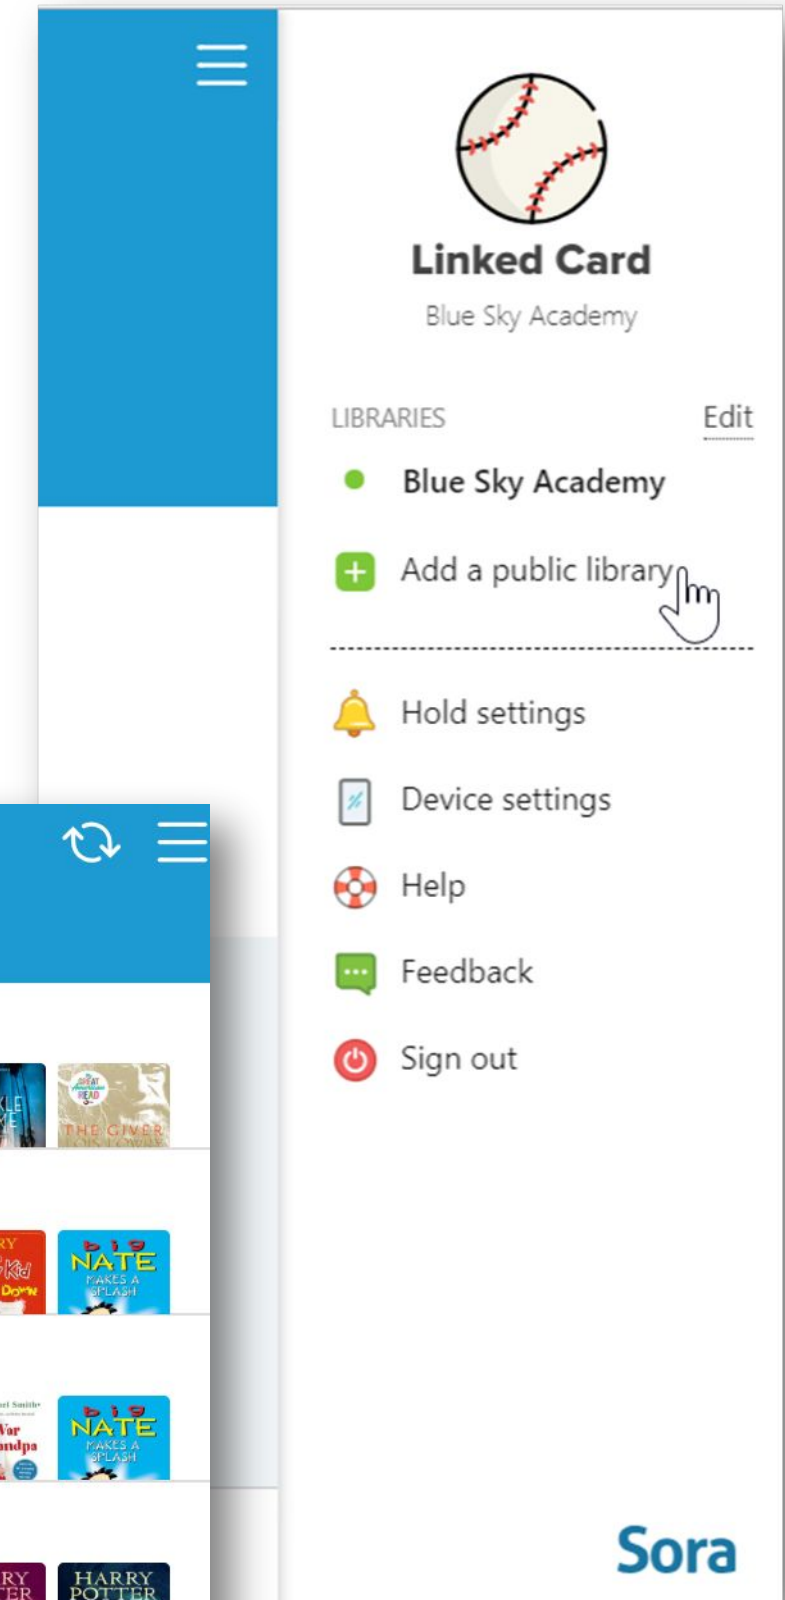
Linked Card

Blue Sky Academy

LIBRARIES

Edit

Blue Sky Academy

Add a public library

Hold settings

Device settings

Help

Feedback

Sign out

THE GIVER

big NATE MAKES A SPLASH

big NATE MAKES A SPLASH

HARRY POTTER

Sora